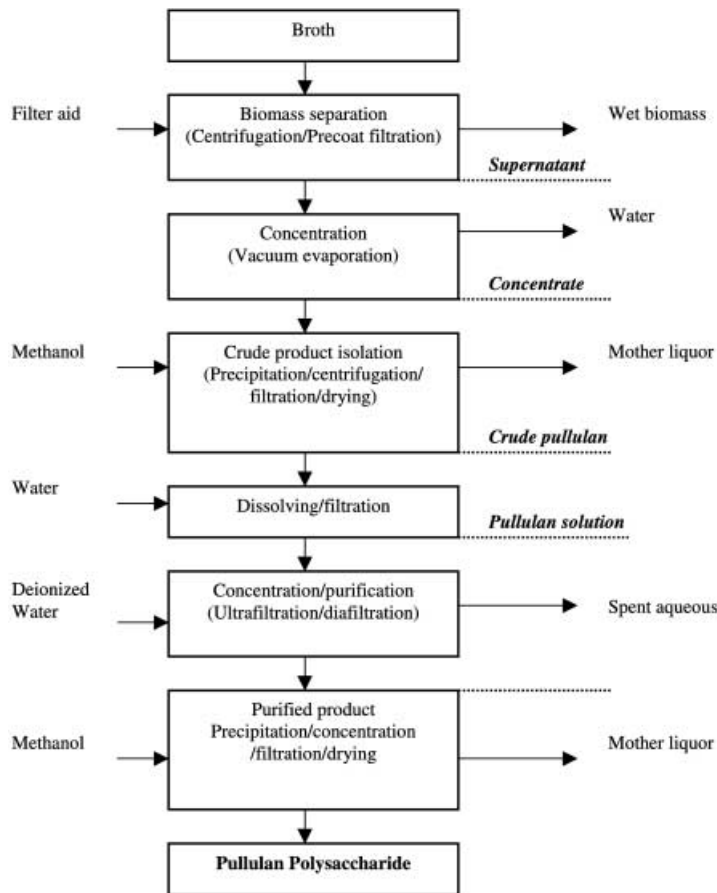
Broth

Filter aid

Biomass separation (Centrifugation/Precoat filtration)

Wet biomass

Supernatant

Water

Concentration (Vacuum evaporation)

Concentrate

Methanol

Crude product isolation (Precipitation/centrifugation/ filtration/drying)

Mother liquor

Crude pullulan

Water

Dissolving/filtration

Pullulan solution

Deionized Water

Concentration/purification (Ultrafiltration/diafiltration)

Spent aqueous

Methanol

Purified product Precipitation/concentration /filtration/drying

Mother liquor

Pullulan Polysaccharide